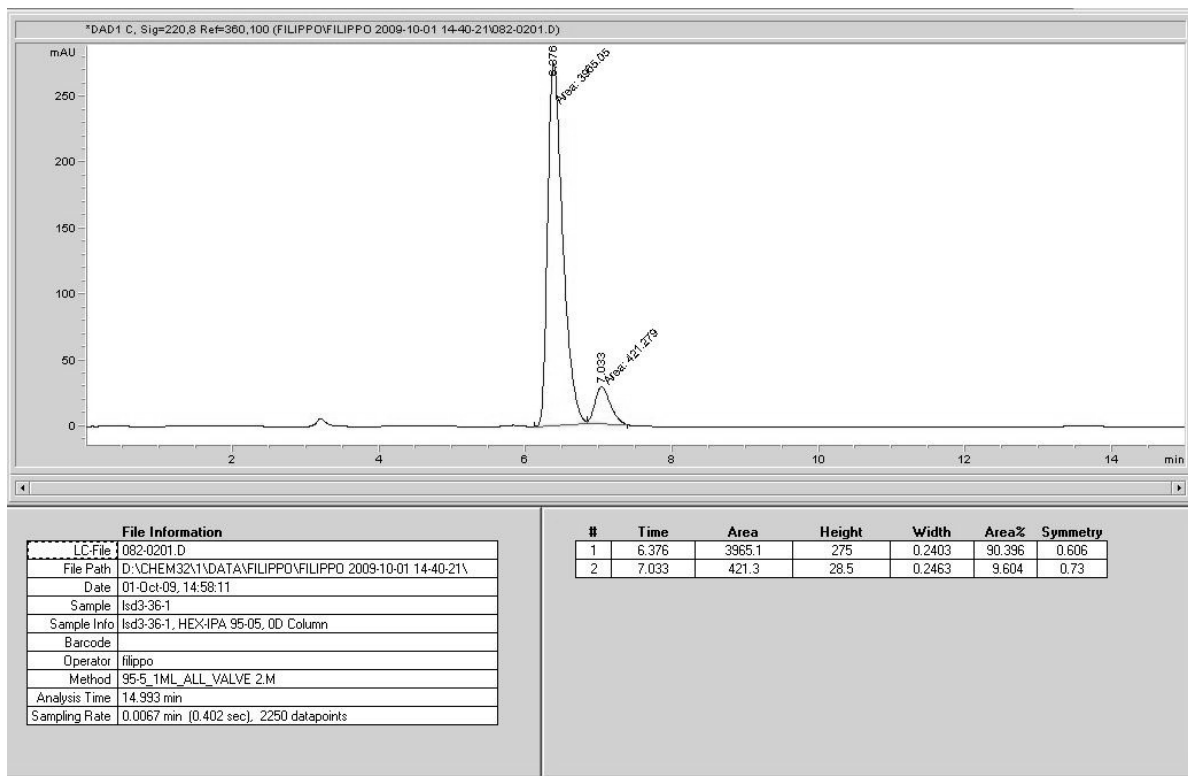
*DAD1 C, Sig=220,8 Ref=360,100 (FILIPPO\FILIPPO 2009-10-01 14-40-21\082-0201.D)

mAU
250
200
150
100
50
0

6.376
Area: 3965.05
7.033
Area: 421.279

2
4
6
8
10
12
14
min

File Information

| | |
|---|---|
| LC-File | 082-0201.D |
| File Path | D:\CHEM32\1\DATA\FILIPPO\FILIPPO 2009-10-01 14-40-21\ |
| Date | 01-Oct-09, 14:58:11 |
| Sample | lsd3-36-1 |
| Sample Info | lsd3-36-1, HEX-IPA 95-05, 0D Column |
| Barcode | |
| Operator | filippo |
| Method | 95-5_1ML_ALL_VALVE 2.M |
| Analysis Time | 14.993 min |
| Sampling Rate | 0.0067 min (0.402 sec), 2250 datapoints |

| # | Time | Area | Height | Width | Area% | Symmetry |
|---|---|---|---|---|---|---|
| 1 | 6.376 | 3965.1 | 275 | 0.2403 | 90.396 | 0.606 |
| 2 | 7.033 | 421.3 | 28.5 | 0.2463 | 9.604 | 0.73 |